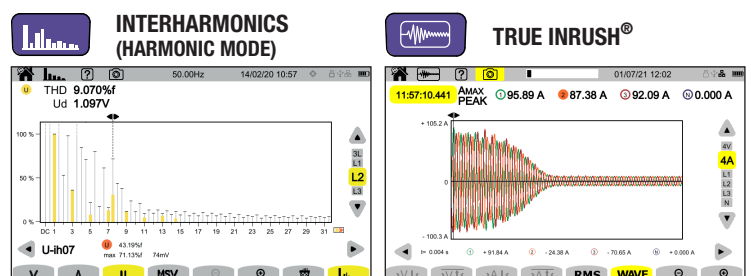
INTERHARMONICS
(HARMONIC MODE)

TRUE INRUSH®

50.00Hz 14/02/20 10:57

U THD 9.070%f
Ud 1.097V

100 %
50 %
0 %

DC 1 3 5 7 9 11 13 15 17 19 21 23 25 27 29 31

3L
L1
L2
L3

U-ih07
U 43.19%f
max 71.13%f 74mV

V A U MSV

01/07/21 12:02

11:57:10.441 AMAX PEAK 1 95.89 A 2 87.38 A 3 92.09 A N 0.000 A

+ 105.2 A
0
- 100.3 A

4V
4A
L1
L2
L3
N

t= 0.004 s 1 + 91.84 A 2 - 24.38 A 3 - 70.65 A N + 0.000 A

RMS WAVE